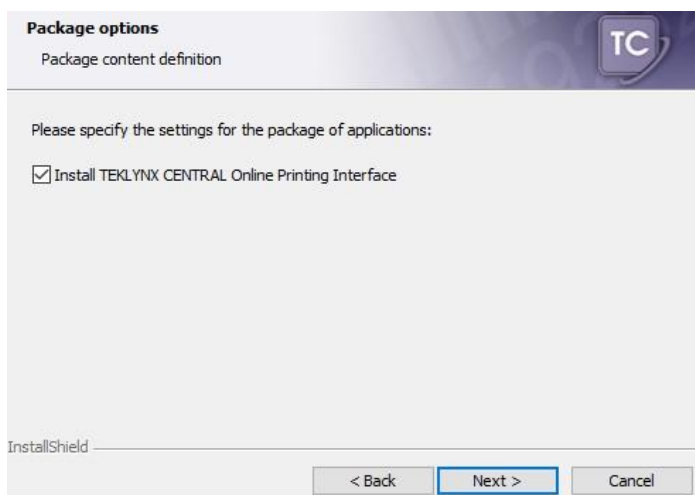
**Package options**

Package content definition

TC

Please specify the settings for the package of applications:

☑ Install TEKLYNX CENTRAL Online Printing Interface

InstallShield

< Back | Next > | Cancel